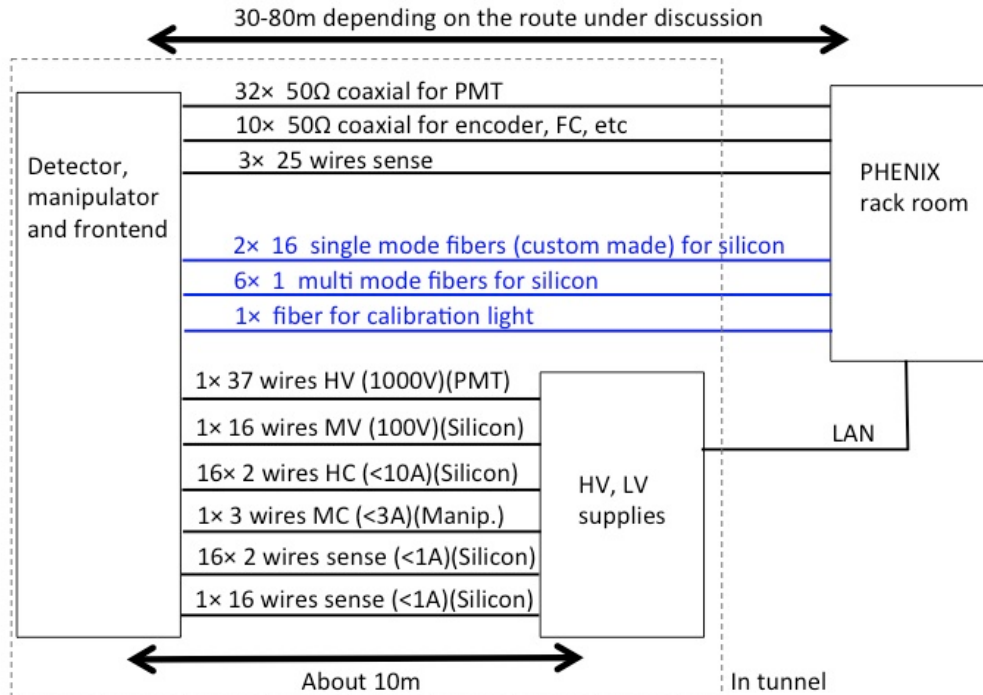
30-80m depending on the route under discussion

Detector, manipulator and frontend

32× 50Ω coaxial for PMT

10× 50Ω coaxial for encoder, FC, etc

3× 25 wires sense

2× 16 single mode fibers (custom made) for silicon

6× 1 multi mode fibers for silicon

1× fiber for calibration light

PHENIX rack room

1× 37 wires HV (1000V)(PMT)

1× 16 wires MV (100V)(Silicon)

16× 2 wires HC (<10A)(Silicon)

1× 3 wires MC (<3A)(Manip.)

16× 2 wires sense (<1A)(Silicon)

1× 16 wires sense (<1A)(Silicon)

HV, LV supplies

LAN

About 10m

In tunnel